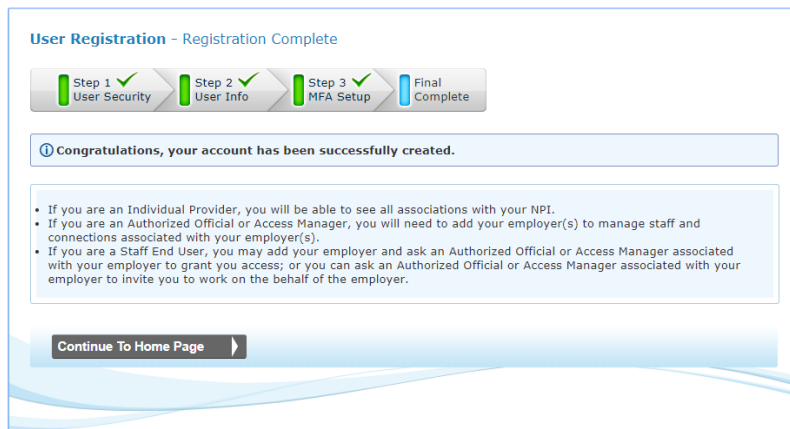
User Registration - Registration Complete

Step 1 User Security
Step 2 User Info
Step 3 MFA Setup
Final Complete

Congratulations, your account has been successfully created.

- If you are an Individual Provider, you will be able to see all associations with your NPI.
- If you are an Authorized Official or Access Manager, you will need to add your employer(s) to manage staff and connections associated with your employer(s).
- If you are a Staff End User, you may add your employer and ask an Authorized Official or Access Manager associated with your employer to grant you access; or you can ask an Authorized Official or Access Manager associated with your employer to invite you to work on the behalf of the employer.

Continue To Home Page